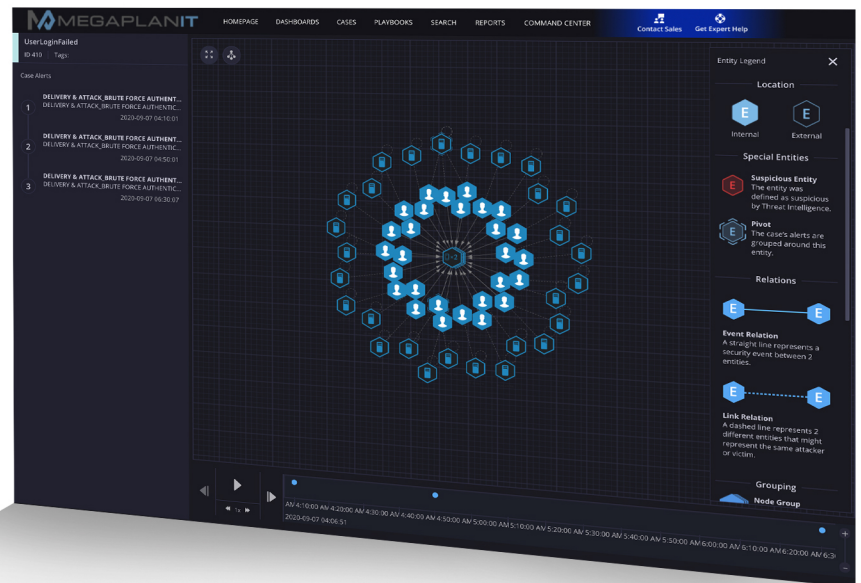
MEGAPLANIT HOMEPAGE DASHBOARDS CASES PLAYBOOKS SEARCH REPORTS COMMAND CENTER Contact Sales Get Expert Help

UserLoginFailed
ID 410 Tags

Case Alerts

1 DELIVERY & ATTACK_BRUTE FORCE AUTHENT...
DELIVERY & ATTACK_BRUTE FORCE AUTHENTIC...
2020-09-07 04:10:01

2 DELIVERY & ATTACK_BRUTE FORCE AUTHENT...
DELIVERY & ATTACK_BRUTE FORCE AUTHENTIC...
2020-05-07 04:50:01

3 DELIVERY & ATTACK_BRUTE FORCE AUTHENT...
DELIVERY & ATTACK_BRUTE FORCE AUTHENTIC...
2020-09-07 06:30:07

Entity Legend

Location

E Internal E External

Special Entities

E Suspicious Entity
The entity was defined as suspicious by Threat Intelligence.

E Pivot
The case's alerts are grouped around this entity.

Relations

E E
Event Relation
A straight line represents a security event between 2 entities.

E E
Link Relation
A dashed line represents 2 different entities that might represent the same attacker or victim.

Grouping

Node Group

1x

AM 4:10:00 AM 4:20:00 AM 4:30:00 AM 4:40:00 AM 4:50:00 AM 5:00:00 AM 5:10:00 AM 5:20:00 AM 5:30:00 AM 5:40:00 AM 5:50:00 AM 6:00:00 AM 6:10:00 AM 6:20:00 AM 6:3
2020-09-07 04:06:51